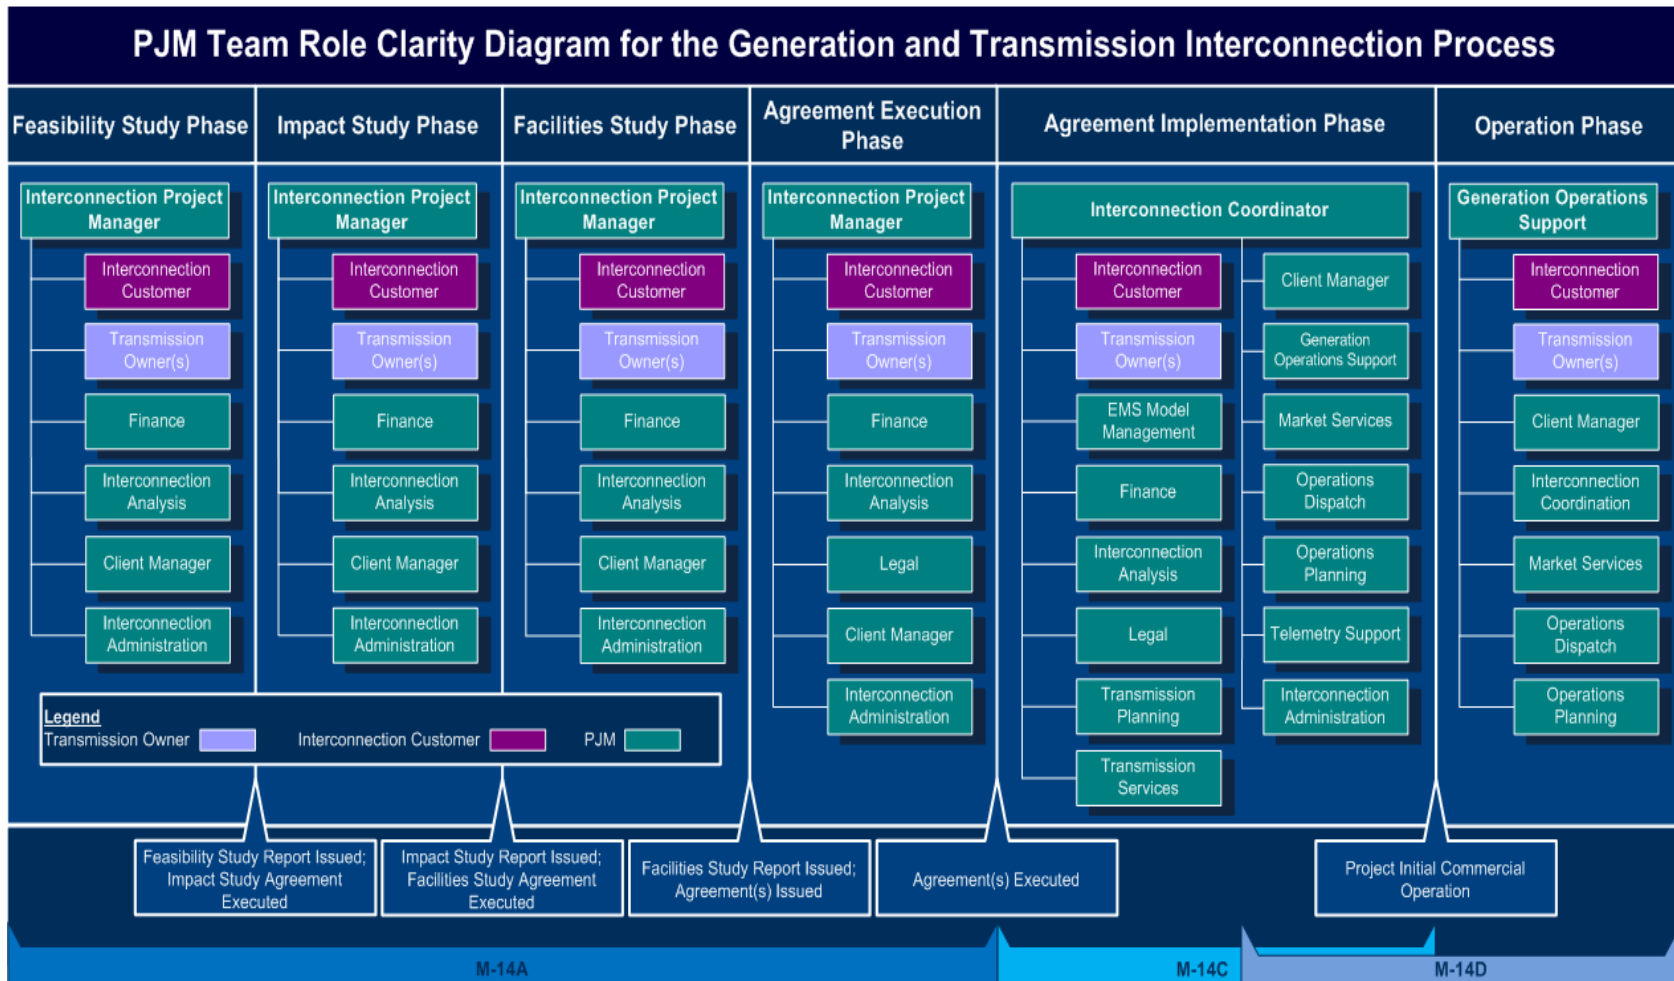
PJM Team Role Clarity Diagram for the Generation and Transmission Interconnection Process

Feasibility Study Phase

Interconnection Project Manager

Interconnection Customer

Transmission Owner(s)

Finance

Interconnection Analysis

Client Manager

Interconnection Administration

Impact Study Phase

Interconnection Project Manager

Interconnection Customer

Transmission Owner(s)

Finance

Interconnection Analysis

Client Manager

Interconnection Administration

Facilities Study Phase

Interconnection Project Manager

Interconnection Customer

Transmission Owner(s)

Finance

Interconnection Analysis

Client Manager

Interconnection Administration

Agreement Execution Phase

Interconnection Project Manager

Interconnection Customer

Transmission Owner(s)

Finance

Interconnection Analysis

Legal

Client Manager

Interconnection Administration

Agreement Implementation Phase

Interconnection Coordinator

Interconnection Customer

Transmission Owner(s)

EMS Model Management

Finance

Interconnection Analysis

Legal

Transmission Planning

Transmission Services

Client Manager

Generation Operations Support

Market Services

Operations Dispatch

Operations Planning

Telemetry Support

Interconnection Administration

Operation Phase

Generation Operations Support

Interconnection Customer

Transmission Owner(s)

Client Manager

Interconnection Coordination

Market Services

Operations Dispatch

Operations Planning

Legend
Transmission Owner Interconnection Customer PJM

Feasibility Study Report Issued; Impact Study Agreement Executed

Impact Study Report Issued; Facilities Study Agreement Executed

Facilities Study Report Issued; Agreement(s) Issued

Agreement(s) Executed

Project Initial Commercial Operation

M-14A

M-14C

M-14D